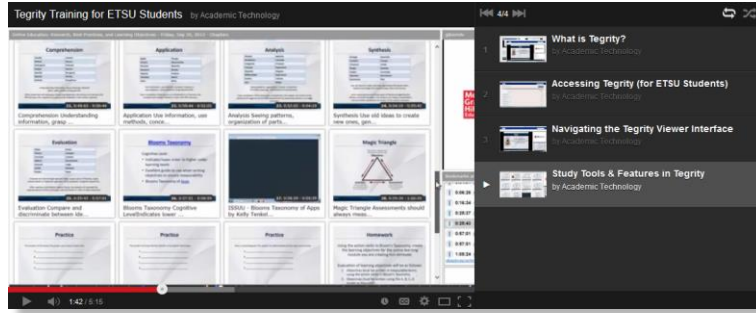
Tegrity Training for ETSU Students by Academic Technology

Comprehension

Application

Analysis

Synthesis

Comprehension Understanding information, grasp ...

Application Use information, use methods, conce...

Analysis Seeing patterns, organization of parts...

Synthesis Use old ideas to create new ones, gen...

Evaluation

Blooms Taxonomy

Magic Triangle

Evaluation Compare and discriminate between ide...

Blooms Taxonomy Cognitive LevelIndicates lower ...

ISSUU - Blooms Taxonomy of Apps by Kelly Tenkel...

Magic Triangle Assessments should always meas...

Practice

Practice

Practice

Homework

1:42 / 5:15

4/4

1 What is Tegrity? by Academic Technology

2 Accessing Tegrity (for ETSU Students) by Academic Technology

3 Navigating the Tegrity Viewer Interface by Academic Technology

Study Tools & Features in Tegrity by Academic Technology